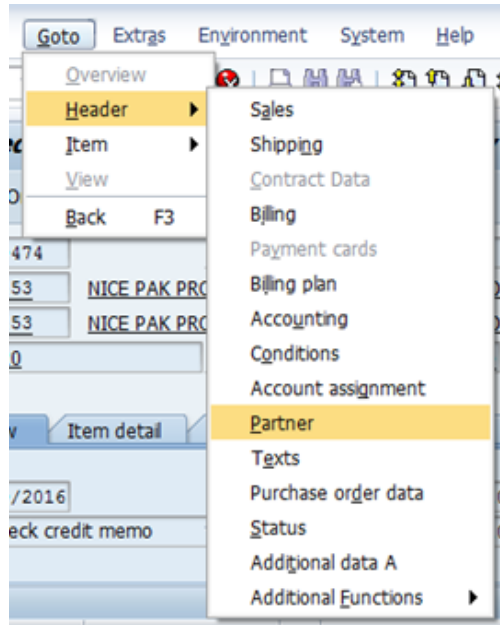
Goto Extras Environment System Help

Overview
Header
Item
View
Back F3

Sales
Shipping
Contract Data
Billing
Payment cards
Billing plan
Accounting
Conditions
Account assignment
Partner
Texts
Purchase order data
Status
Additional data A
Additional Functions

474
53 NICE PAK PRO
53 NICE PAK PRO
0

Item detail

/2016
eck credit memo